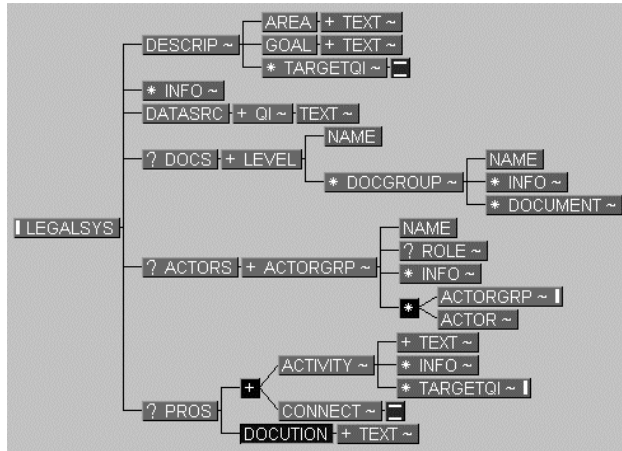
LEGALSYS

DESCRIP ~
AREA + TEXT ~
GOAL + TEXT ~
* TARGETQI ~

* INFO ~
DATASRC + QI ~ TEXT ~

? DOCS + LEVEL
NAME
* DOCGROUP ~
NAME
* INFO ~
* DOCUMENT ~

? ACTORS + ACTORGRP ~
NAME
? ROLE ~
* INFO ~
*
ACTORGRP ~
ACTOR ~

? PROS
+
ACTIVITY ~
+ TEXT ~
* INFO ~
* TARGETQI ~
CONNECT ~
DOCUTION + TEXT ~